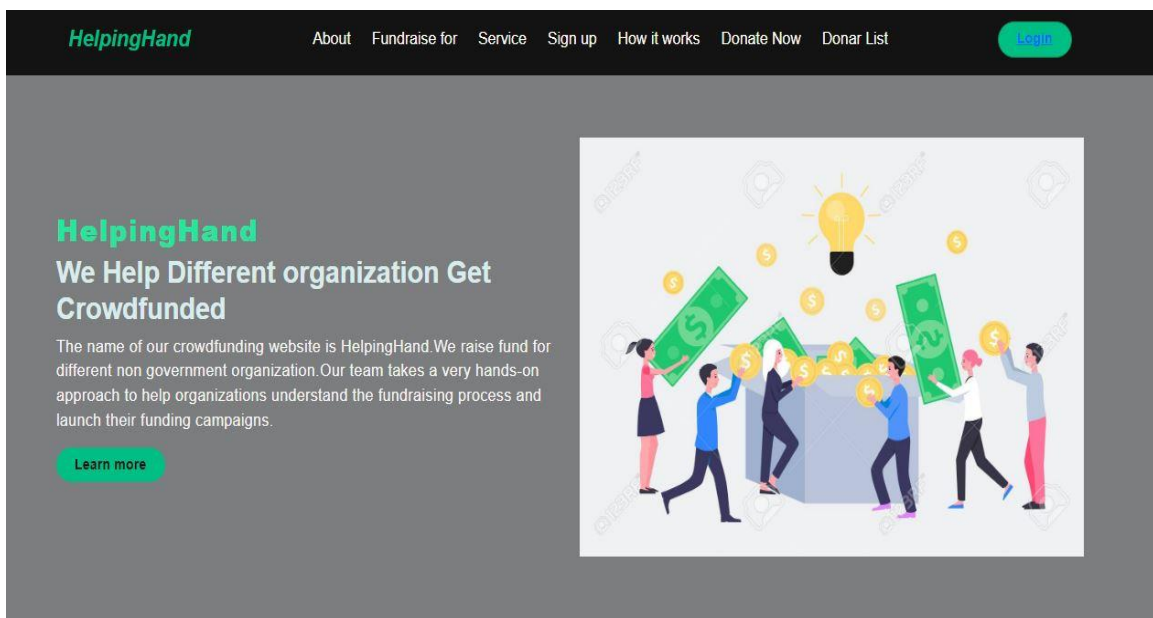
HelpingHand

About Fundraise for Service Sign up How it works Donate Now Donar List

Login

HelpingHand

We Help Different organization Get Crowdfunded

The name of our crowdfunding website is HelpingHand.We raise fund for different non government organization.Our team takes a very hands-on approach to help organizations understand the fundraising process and launch their funding campaigns.

Learn more